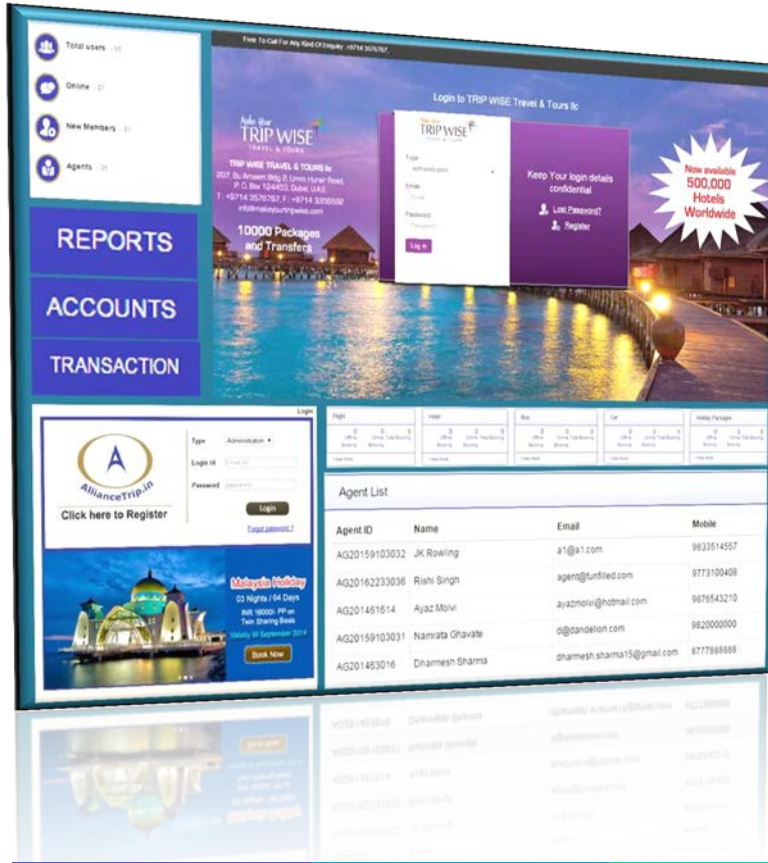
Total users 35

Online 21

New Members 31

Agents 35

REPORTS

ACCOUNTS

TRANSACTION

Free To Call For Any Kind Of Enquiry: +9714 3576767.

TRIP WISE TRAVEL & TOURS

TRIP WISE TRAVEL & TOURS llc
207, Bu Ameem Bldg 2, Umm Hurair Road, P. O. Box 124453, Dubai, U.A.E.
T: +9714 3576767, F: +9714 3356592
info@makeyourtripwise.com

10000 Packages and Transfers

Login to TRIP WISE Travel & Tours llc

TRIP WISE

Type
Administration
Email
Password
Log in

Keep Your login details confidential
Lost Password?
Register

Now available 500,000 Hotels Worldwide

Login

AllianceTrip.in

Click here to Register

Type Administration
Login Id
Password
Login
Forgot password ?

Malaysia Holiday
03 Nights / 04 Days
INR 16000/- PP on Twin Sharing Basis
Validity till September 2014
Book Now

Flight
Hotel
Bus
Car
Holiday Packages

Agent List

| Agent ID | Name | Email | Mobile |
|---|---|---|---|
| AG20159103032 | JK Rowling | a1@a1.com | 9833514557 |
| AG20162233036 | Rishi Singh | agent@funfilled.com | 9773100408 |
| AG201461614 | Ayaz Molvi | ayazmolvi@hotmail.com | 9876543210 |
| AG20159103031 | Namrata Ghavate | d@dandelion.com | 9820000000 |
| AG201463016 | Dharmesh Sharma | dharmesh.sharma15@gmail.com | 8777888888 |